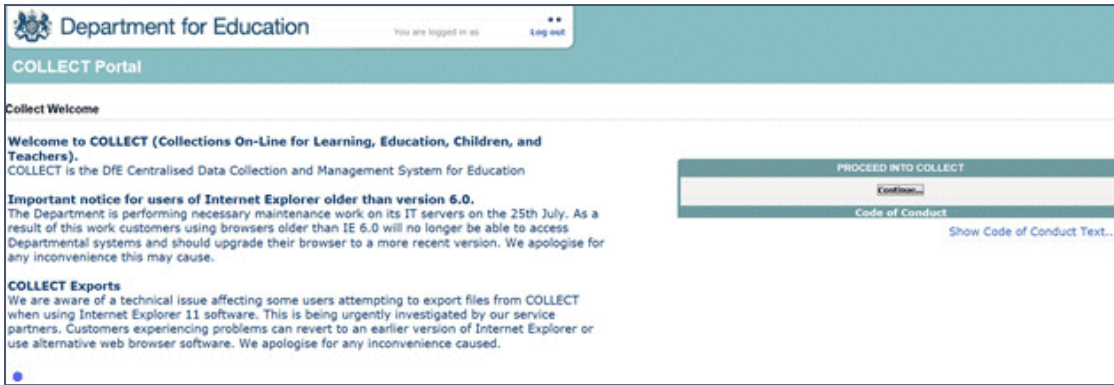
Department for Education

You are logged in as

Log out

COLLECT Portal

Collect Welcome

Welcome to COLLECT (Collections On-Line for Learning, Education, Children, and Teachers).
COLLECT is the DfE Centralised Data Collection and Management System for Education

Important notice for users of Internet Explorer older than version 6.0.
The Department is performing necessary maintenance work on its IT servers on the 25th July. As a result of this work customers using browsers older than IE 6.0 will no longer be able to access Departmental systems and should upgrade their browser to a more recent version. We apologise for any inconvenience this may cause.

COLLECT Exports
We are aware of a technical issue affecting some users attempting to export files from COLLECT when using Internet Explorer 11 software. This is being urgently investigated by our service partners. Customers experiencing problems can revert to an earlier version of Internet Explorer or use alternative web browser software. We apologise for any inconvenience caused.

PROCEED INTO COLLECT

Continue...

Code of Conduct

Show Code of Conduct Text...